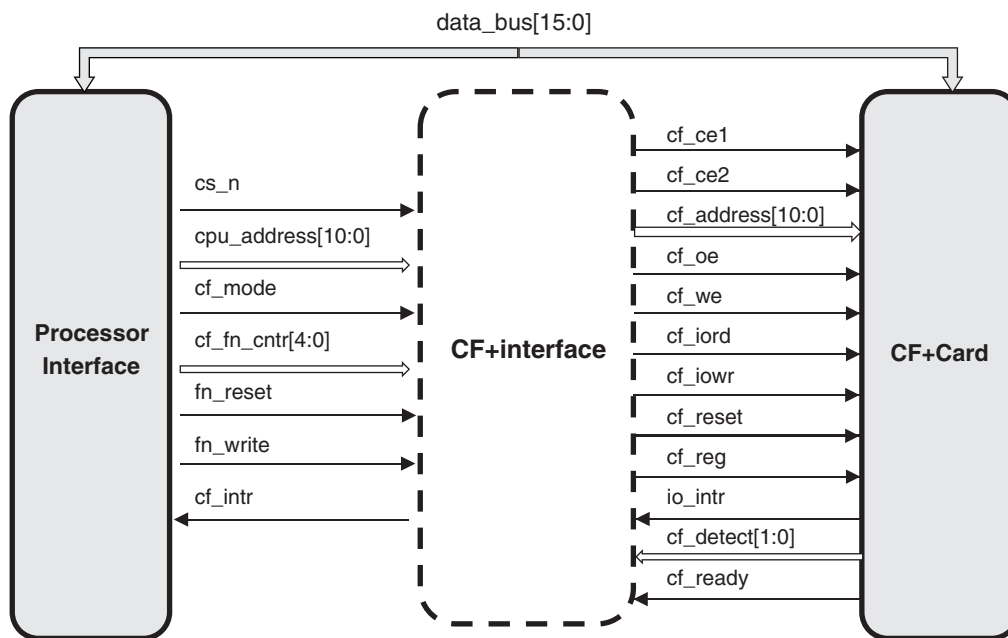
data_bus[15:0]

Processor Interface

cs_n
cpu_address[10:0]
cf_mode
cf_fn_cntr[4:0]
fn_reset
fn_write
cf_intr

CF+interface

cf_ce1
cf_ce2
cf_address[10:0]
cf_oe
cf_we
cf_iord
cf_iowr
cf_reset
cf_reg
io_intr
cf_detect[1:0]
cf_ready

CF+Card